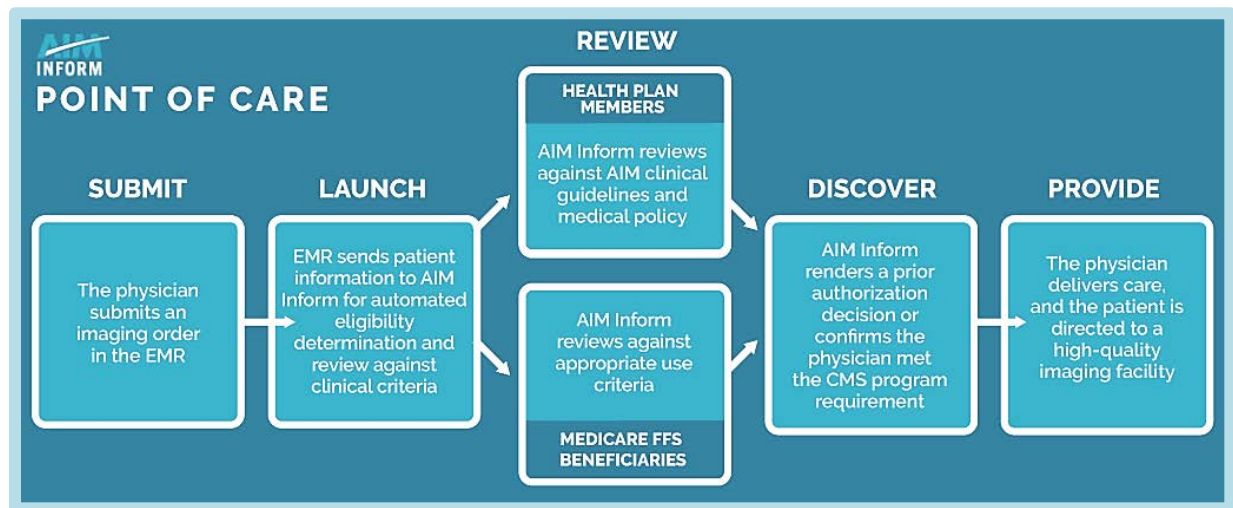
AIM INFORM
POINT OF CARE

REVIEW

SUBMIT

The physician submits an imaging order in the EMR

LAUNCH

EMR sends patient information to AIM Inform for automated eligibility determination and review against clinical criteria

HEALTH PLAN MEMBERS

AIM Inform reviews against AIM clinical guidelines and medical policy

AIM Inform reviews against appropriate use criteria

MEDICARE FFS BENEFICIARIES

DISCOVER

AIM Inform renders a prior authorization decision or confirms the physician met the CMS program requirement

PROVIDE

The physician delivers care, and the patient is directed to a high-quality imaging facility